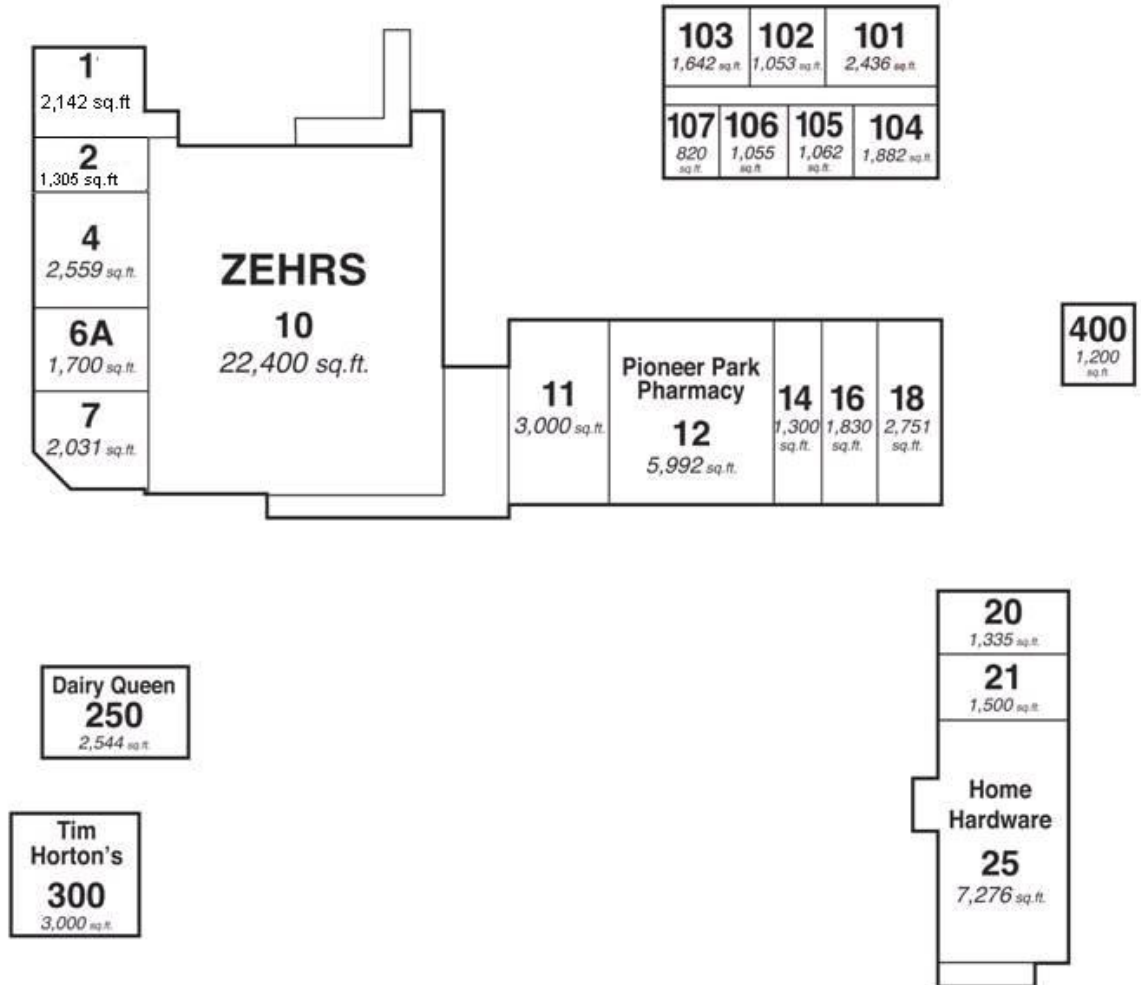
103
1,642 sq.ft.

102
1,053 sq.ft.

101
2,436 sq.ft.

107
820 sq.ft.

106
1,055 sq.ft.

105
1,062 sq.ft.

104
1,882 sq.ft.

1
2,142 sq.ft

2
1,305 sq.ft

4
2,559 sq.ft.

6A
1,700 sq.ft.

7
2,031 sq.ft.

ZEHRS
10
22,400 sq.ft.

11
3,000 sq.ft.

Pioneer Park Pharmacy
12
5,992 sq.ft.

14
1,300 sq.ft.

16
1,830 sq.ft.

18
2,751 sq.ft.

400
1,200 sq.ft.

20
1,335 sq.ft.

21
1,500 sq.ft.

Home Hardware
25
7,276 sq.ft.

Dairy Queen
250
2,544 sq.ft.

Tim Horton's
300
3,000 sq.ft.